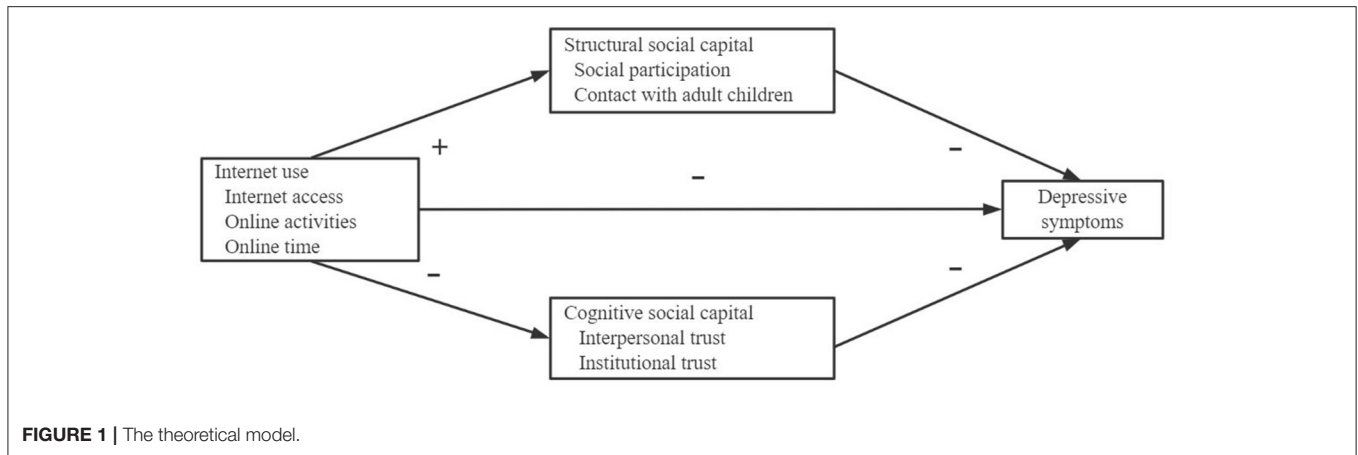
Structural social capital
Social participation
Contact with adult children

+

–

Internet use
Internet access
Online activities
Online time

–

Depressive symptoms

–

–

Cognitive social capital
Interpersonal trust
Institutional trust

**FIGURE 1** | The theoretical model.